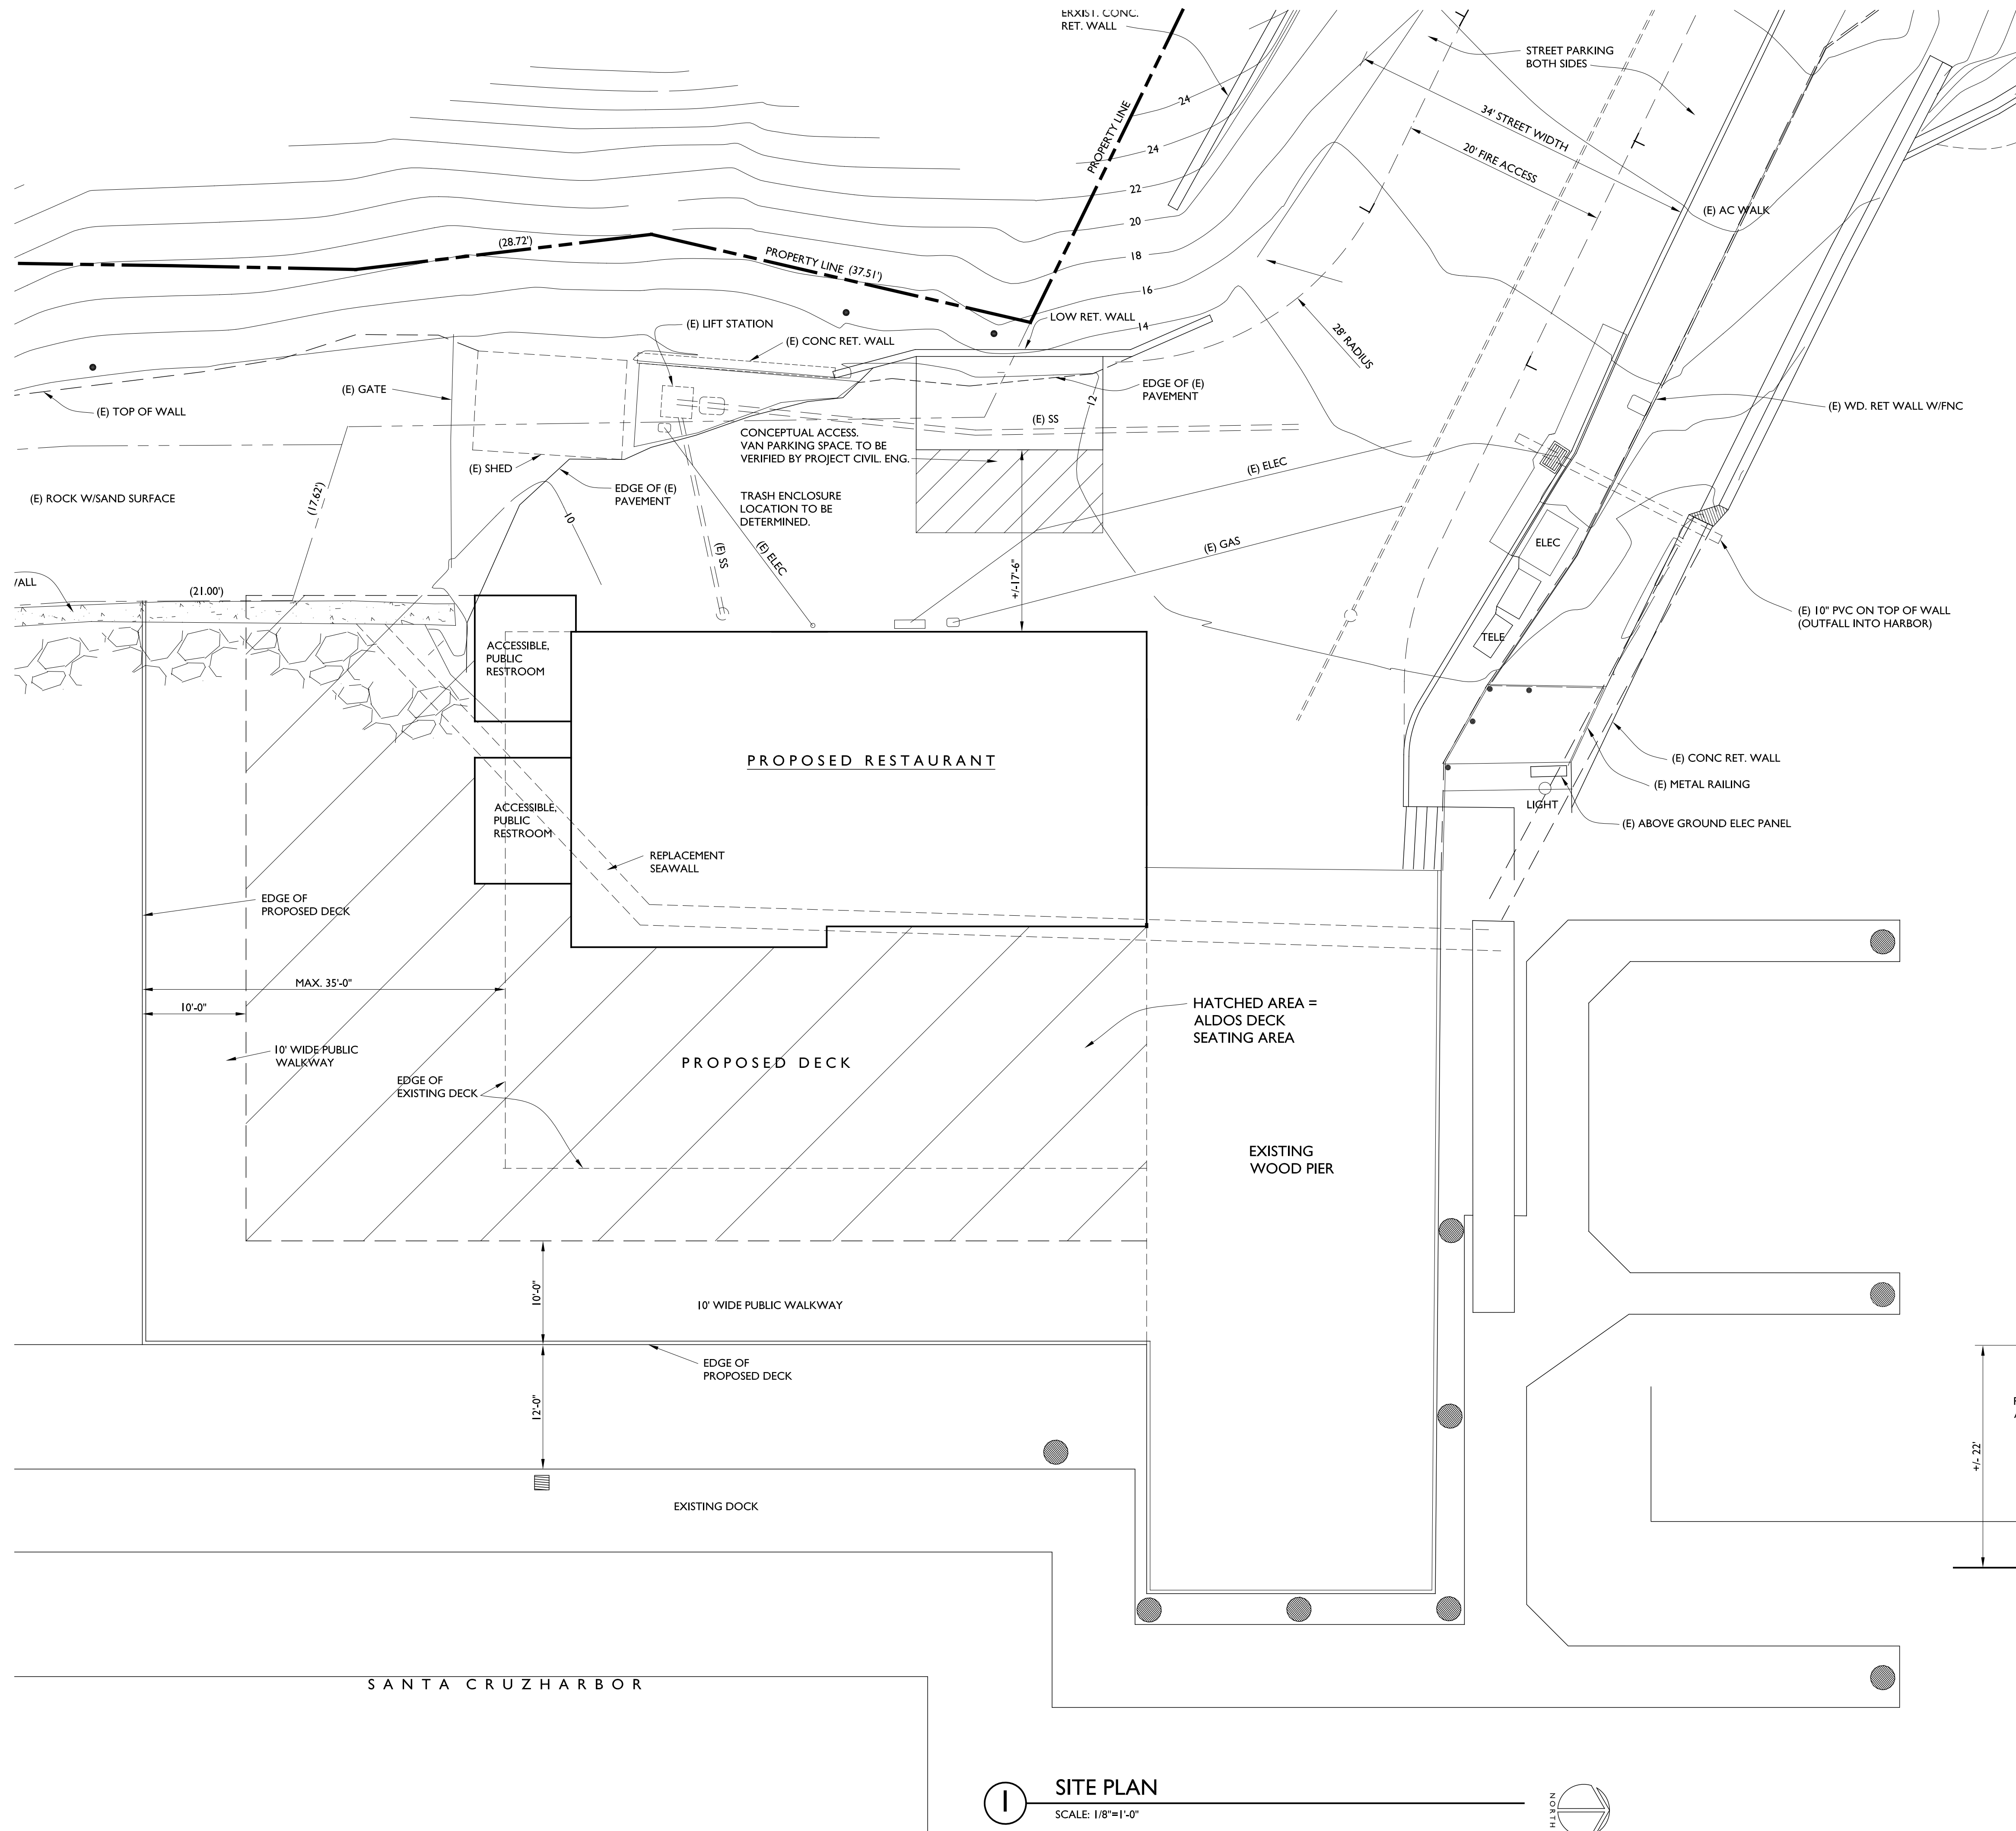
ERXIST. CONC. RET. WALL

STREET PARKING BOTH SIDES

34' STREET WIDTH

20' FIRE ACCESS

PROPERTY LINE

24

24

22

20

18

16

14

12

10

(28.72')

PROPERTY LINE (37.51')

(E) AC WALK

28' RADIUS

LOW RET. WALL

(E) LIFT STATION

(E) CONC RET. WALL

EDGE OF (E) PAVEMENT

(E) GATE

(E) TOP OF WALL

(E) SS

(E) WD. RET WALL W/FNC

CONCEPTUAL ACCESS. VAN PARKING SPACE. TO BE VERIFIED BY PROJECT CIVIL ENG.

(E) SHED

EDGE OF (E) PAVEMENT

(E) ELEC

(E) ROCK W/SAND SURFACE

(17.62')

TRASH ENCLOSURE LOCATION TO BE DETERMINED.

(E) SS

(E) ELEC

(E) GAS

ELEC

+/-17'-6"

/ALL

(21.00')

TELE

(E) 10" PVC ON TOP OF WALL (OUTFALL INTO HARBOR)

ACCESSIBLE, PUBLIC RESTROOM

PROPOSED RESTAURANT

(E) CONC RET. WALL

(E) METAL RAILING

ACCESSIBLE, PUBLIC RESTROOM

LIGHT

(E) ABOVE GROUND ELEC PANEL

REPLACEMENT SEAWALL

EDGE OF PROPOSED DECK

MAX. 35'-0"

10'-0"

HATCHED AREA = ALDOS DECK SEATING AREA

10' WIDE PUBLIC WALKWAY

PROPOSED DECK

EDGE OF EXISTING DECK

EXISTING WOOD PIER

10'-0"

10' WIDE PUBLIC WALKWAY

EDGE OF PROPOSED DECK

12'-0"

+/- 22'

EXISTING DOCK

SANTA CRUZHARBOR

1

SITE PLAN

SCALE: 1/8"=1'-0"

NORTH